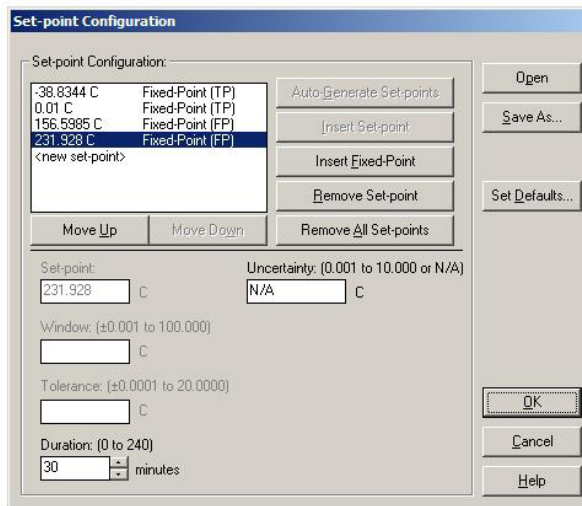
Set-point Configuration

Set-point Configuration:

-38.8344 C Fixed-Point (TP)
0.01 C Fixed-Point (TP)
156.5985 C Fixed-Point (FP)
231.928 C Fixed-Point (FP)
<new set-point>

Auto-Generate Set-points
Insert Set-point
Insert Fixed-Point
Remove Set-point
Remove All Set-points

Move Up
Move Down

Open
Save As...
Set Defaults...

Set-point:
231.928 C

Uncertainty: (0.001 to 10.000 or N/A)
N/A C

Window: (±0.001 to 100.000)
C

Tolerance: (±0.0001 to 20.0000)
C

Duration: (0 to 240)
30 minutes

OK
Cancel
Help